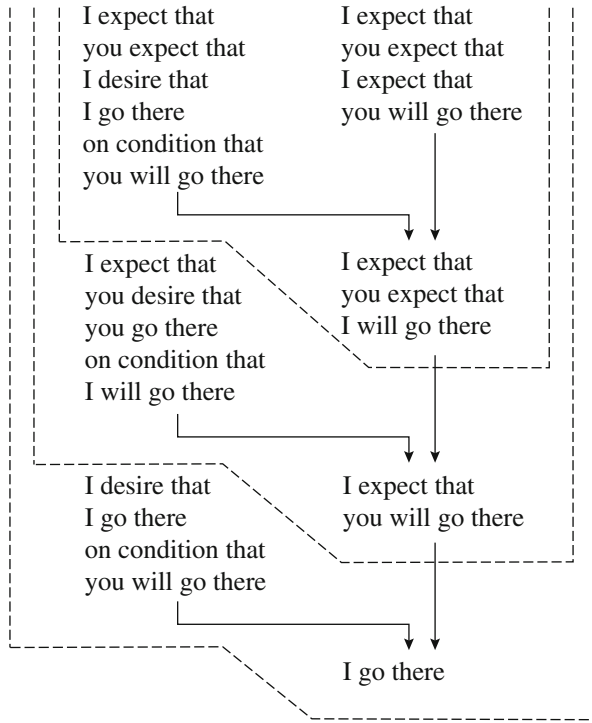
I expect that
you expect that
I desire that
I go there
on condition that
you will go there

I expect that
you expect that
I expect
you will go there

I expect that
you desire that
you go there
on condition that
I will go there

I expect that
you expect that
I will go there

I desire that
I go there
on condition that
you will go there

I expect that
you will go there

I go there